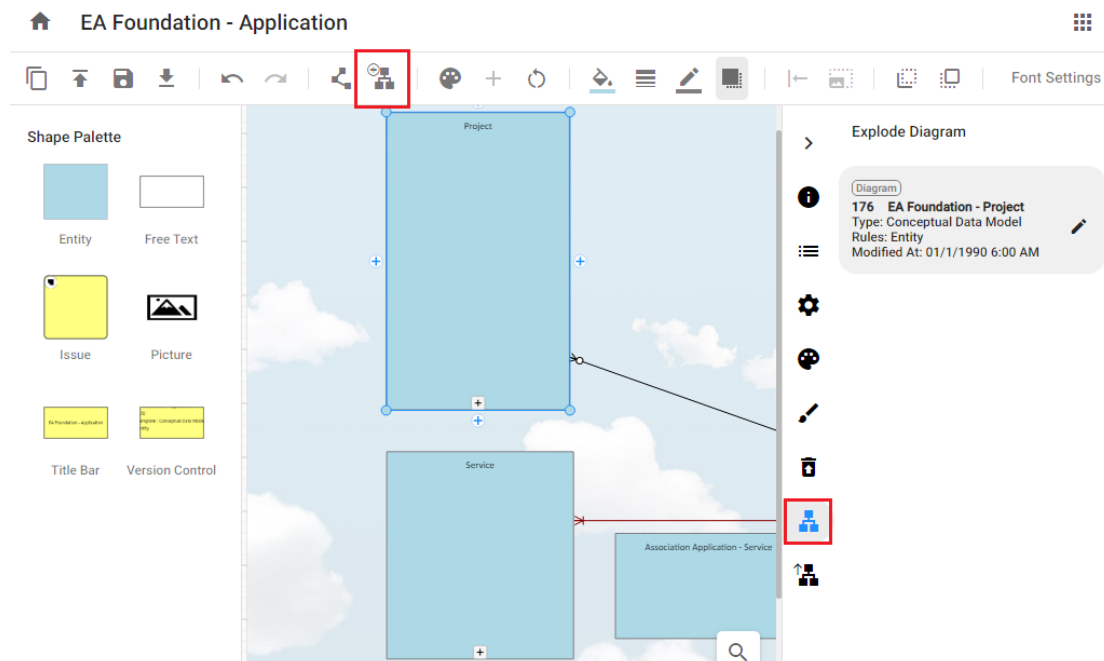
EA Foundation - Application

Font Settings

Shape Palette

Entity

Free Text

Issue

Picture

EA Foundation - Application

Title Bar

Version Control

Project

Service

Association Application - Service

Explode Diagram

Diagram

176 EA Foundation - Project
Type: Conceptual Data Model
Rules: Entity
Modified At: 01/1/1990 6:00 AM